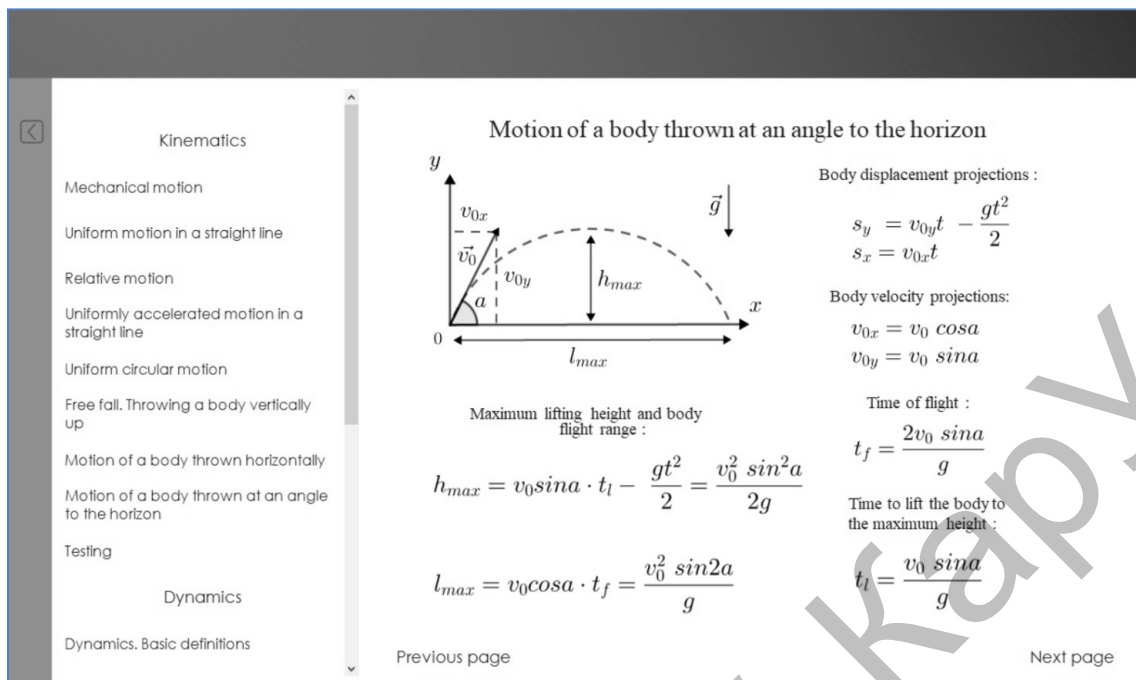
Kinematics

Mechanical motion

Uniform motion in a straight line

Relative motion

Uniformly accelerated motion in a straight line

Uniform circular motion

Free fall. Throwing a body vertically up

Motion of a body thrown horizontally

Motion of a body thrown at an angle to the horizon

Testing

Dynamics

Dynamics. Basic definitions

Motion of a body thrown at an angle to the horizon

$y$

$v_{0x}$

$\vec{v_0}$

$v_{0y}$

$a$

$h_{max}$

$\vec{g}$

$x$

0

$l_{max}$

Maximum lifting height and body flight range :

$h_{max} = v_0 sina \cdot t_l - \frac{gt^2}{2} = \frac{v_0^2\ sin^2 a}{2g}$

$l_{max} = v_0 cosa \cdot t_f = \frac{v_0^2\ sin2a}{g}$

Body displacement projections :

$s_y = v_{0y}t - \frac{gt^2}{2}$
$s_x = v_{0x}t$

Body velocity projections:

$v_{0x} = v_0\ cosa$
$v_{0y} = v_0\ sina$

Time of flight :

$t_f = \frac{2v_0\ sina}{g}$

Time to lift the body to the maximum height :

$t_l = \frac{v_0\ sina}{g}$

Previous page

Next page

kap